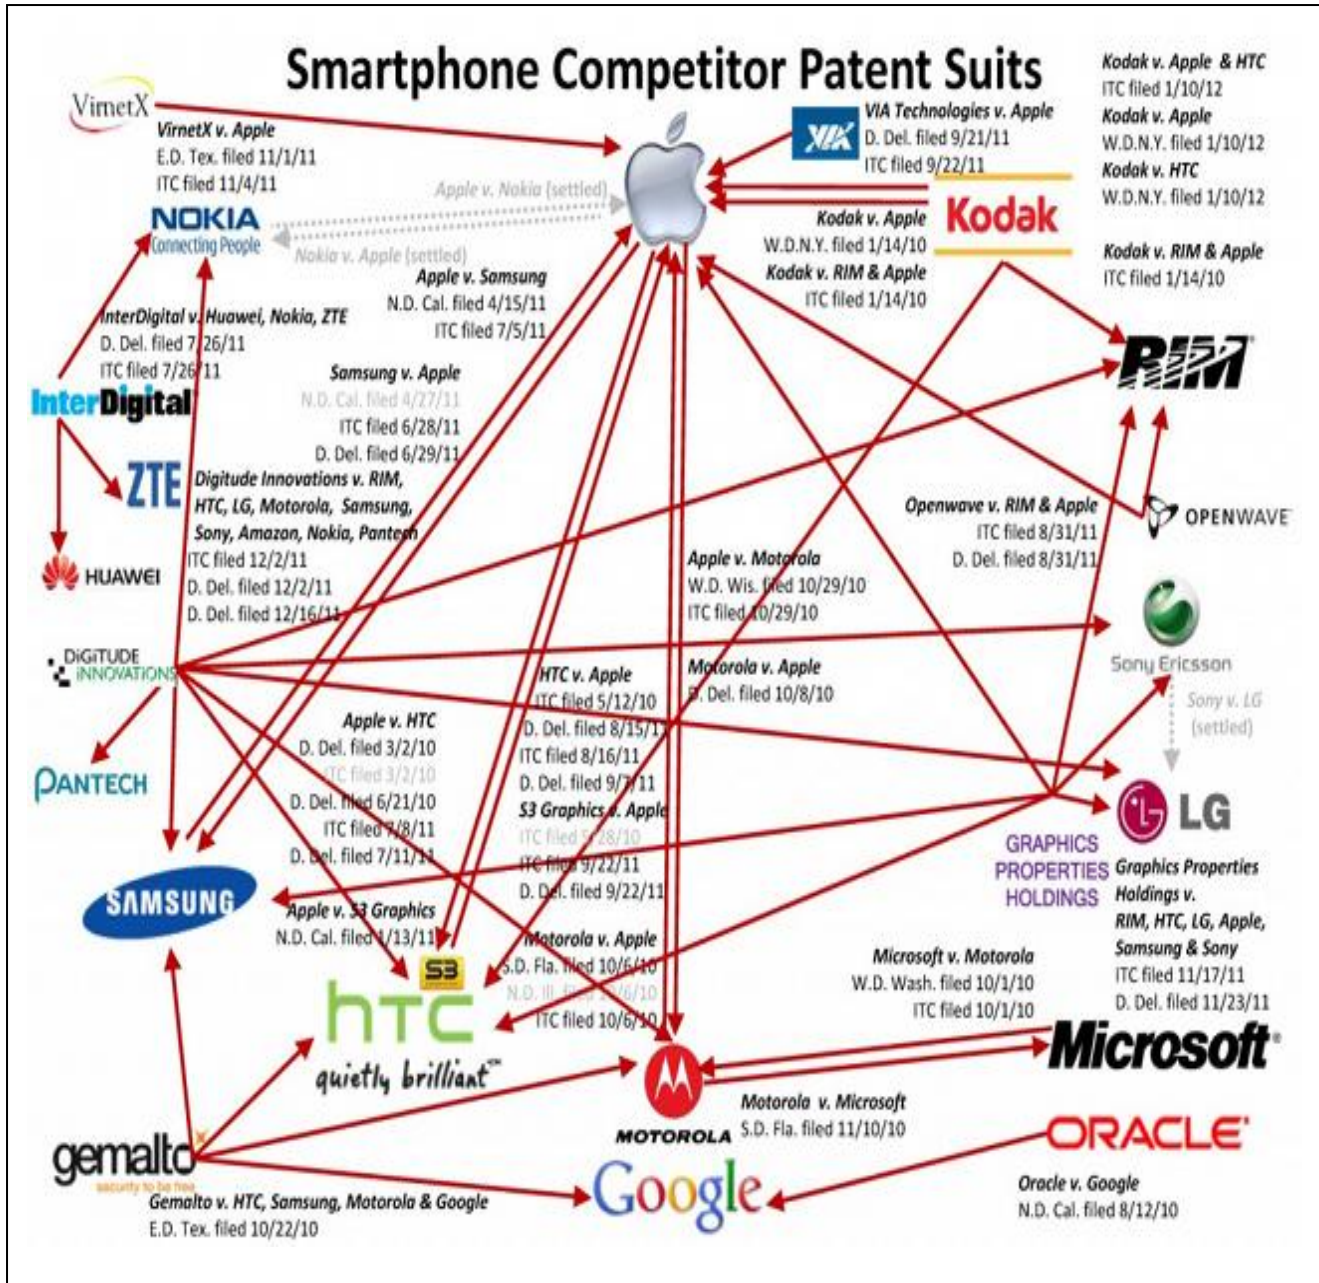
Smartphone Competitor Patent Suits

VirnetX

VirnetX v. Apple
E.D. Tex. filed 11/1/11
ITC filed 11/4/11

NOKIA
Connecting People

Apple v. Nokia (settled)

Nokia v. Apple (settled)

VIA

VIA Technologies v. Apple
D. Del. filed 9/21/11
ITC filed 9/22/11

Kodak

Kodak v. Apple
W.D.N.Y. filed 1/14/10
Kodak v. RIM & Apple
ITC filed 1/14/10

Kodak v. Apple & HTC
ITC filed 1/10/12
Kodak v. Apple
W.D.N.Y. filed 1/10/12
Kodak v. HTC
W.D.N.Y. filed 1/10/12

Kodak v. RIM & Apple
ITC filed 1/14/10

Apple v. Samsung
N.D. Cal. filed 4/15/11
ITC filed 7/5/11

InterDigital v. Huawei, Nokia, ZTE
D. Del. filed 7/26/11
ITC filed 7/26/11

InterDigital

RIM

Samsung v. Apple
N.D. Cal. filed 4/27/11
ITC filed 6/28/11
D. Del. filed 6/29/11

ZTE

Digitude Innovations v. RIM, HTC, LG, Motorola, Samsung, Sony, Amazon, Nokia, Pantech
ITC filed 12/2/11
D. Del. filed 12/2/11
D. Del. filed 12/16/11

HUAWEI

Openwave v. RIM & Apple
ITC filed 8/31/11
D. Del. filed 8/31/11

OPENWAVE

Apple v. Motorola
W.D. Wis. filed 10/29/10
ITC filed 10/29/10

DiGITUDE INNOVATIONS

Sony Ericsson

HTC v. Apple
ITC filed 5/12/10
D. Del. filed 8/15/11
ITC filed 8/16/11
D. Del. filed 9/7/11

Motorola v. Apple
D. Del. filed 10/8/10

Sony v. LG
(settled)

PANTECH

Apple v. HTC
D. Del. filed 3/2/10
ITC filed 3/2/10
D. Del. filed 6/21/10
ITC filed 7/8/11
D. Del. filed 7/11/11

S3 Graphics v. Apple
ITC filed 5/28/10
ITC filed 9/22/11
D. Del. filed 9/22/11

LG

GRAPHICS PROPERTIES HOLDINGS

Graphics Properties Holdings v. RIM, HTC, LG, Apple, Samsung & Sony
ITC filed 11/17/11
D. Del. filed 11/23/11

SAMSUNG

Apple v. S3 Graphics
N.D. Cal. filed 1/13/11

S3

Motorola v. Apple
S.D. Fla. filed 10/6/10
N.D. Ill. filed 10/6/10
ITC filed 10/6/10

Microsoft v. Motorola
W.D. Wash. filed 10/1/10
ITC filed 10/1/10

htc
quietly brilliant

Microsoft

MOTOROLA

Motorola v. Microsoft
S.D. Fla. filed 11/10/10

ORACLE

gemalto
security to be free

Google

Oracle v. Google
N.D. Cal. filed 8/12/10

Gemalto v. HTC, Samsung, Motorola & Google
E.D. Tex. filed 10/22/10